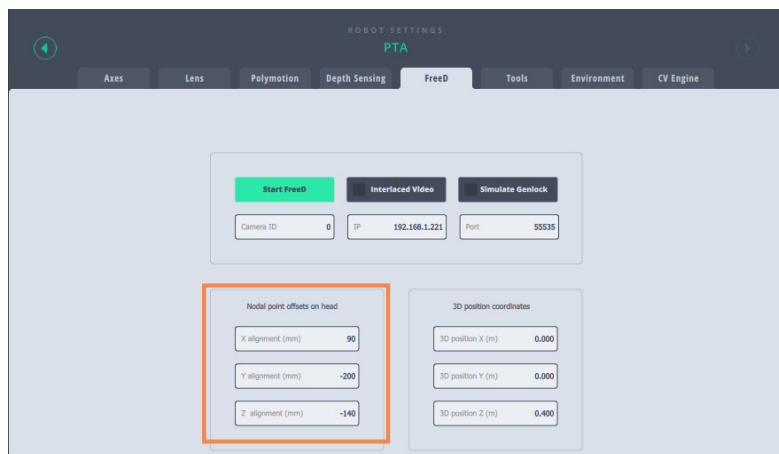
ROBOT SETTINGS
PTA

Axes
Lens
Polymotion
Depth Sensing
FreeD
Tools
Environment
CV Engine

Start FreeD
Interlaced Video
Simulate Genlock

Camera ID 0
IP 192.168.1.221
Port 55535

Nodal point offsets on head
X alignment (mm) 90
Y alignment (mm) -200
Z alignment (mm) -140

3D position coordinates
3D position X (m) 0.000
3D position Y (m) 0.000
3D position Z (m) 0.400